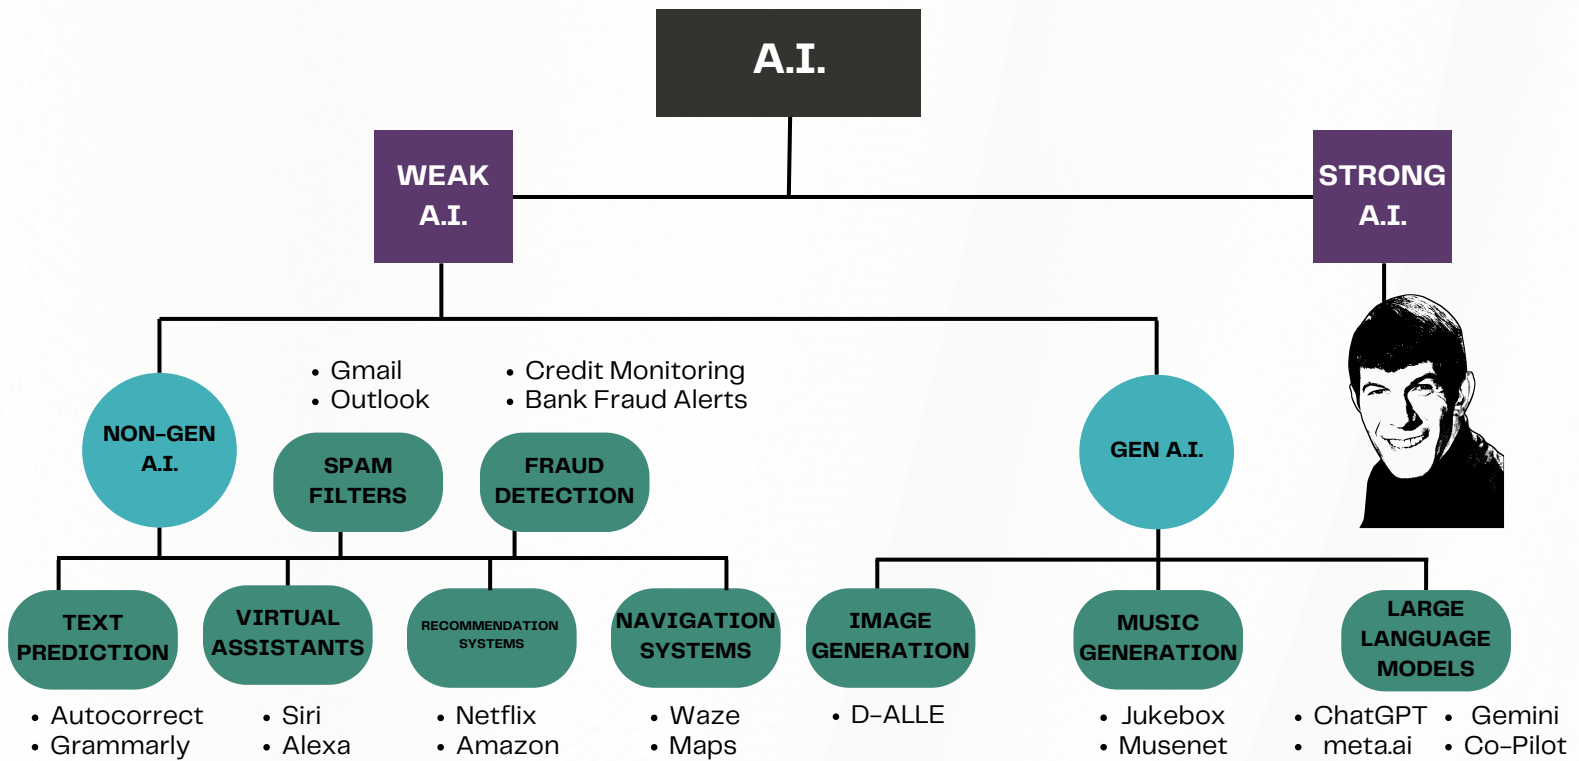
A.I.

WEAK A.I.

STRONG A.I.

NON-GEN A.I.

• Gmail
• Outlook

SPAM FILTERS

• Credit Monitoring
• Bank Fraud Alerts

FRAUD DETECTION

GEN A.I.

TEXT PREDICTION

• Autocorrect
• Grammarly

VIRTUAL ASSISTANTS

• Siri
• Alexa

RECOMMENDATION SYSTEMS

• Netflix
• Amazon

NAVIGATION SYSTEMS

• Waze
• Maps

IMAGE GENERATION

• D-ALLE

MUSIC GENERATION

• Jukebox
• Musenet

LARGE LANGUAGE MODELS

• ChatGPT
• meta.ai
• Gemini
• Co-Pilot